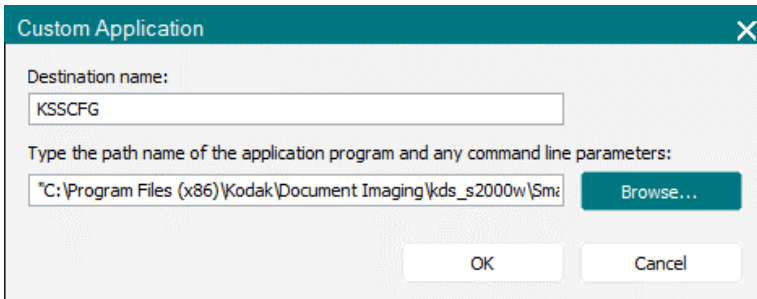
Custom Application

Destination name:

KSSCFG

Type the path name of the application program and any command line parameters:

"C:\Program Files (x86)\Kodak\Document Imaging\kds_s2000w\Sma

Browse...

OK

Cancel